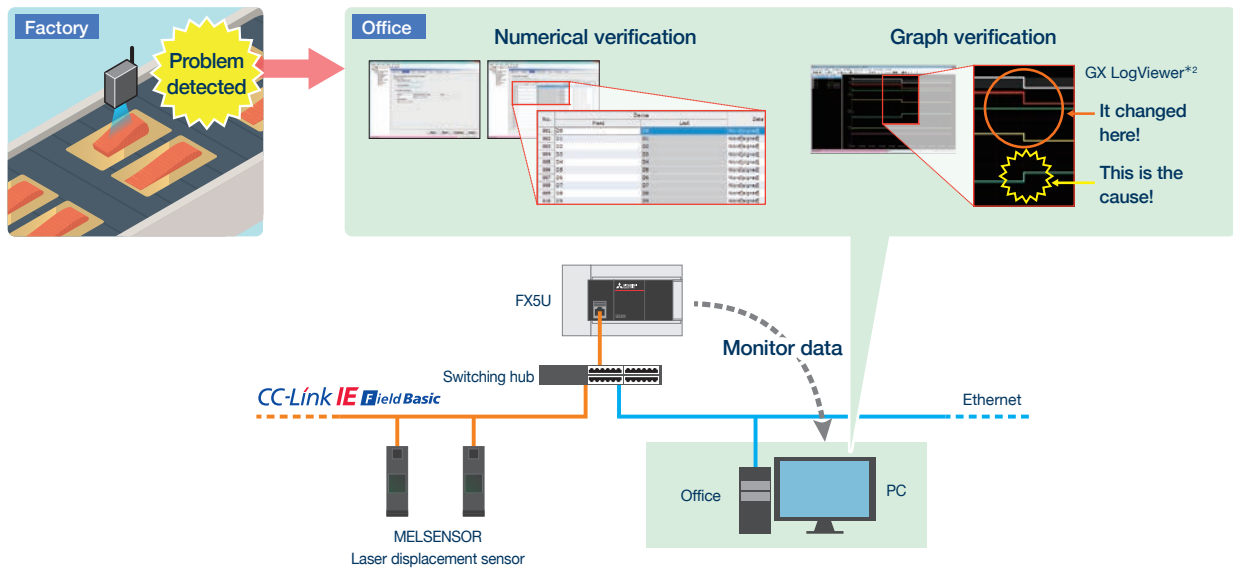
Factory

Problem detected

Office

Numerical verification

Graph verification

GX LogViewer*2

It changed here!

This is the cause!

FX5U

Monitor data

Switching hub

CC-Link IE Field Basic

Ethernet

Office

PC

MELSENSOR
Laser displacement sensor